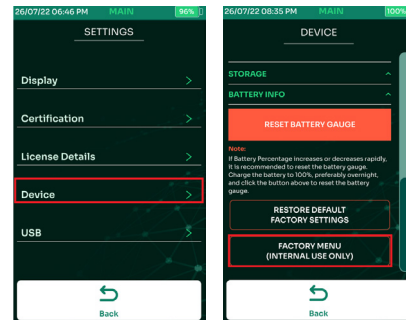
26/07/22 06:46 PM MAIN 96%

SETTINGS

Display >

Certification >

License Details >

Device >

USB >

Back

26/07/22 08:35 PM MAIN 100%

DEVICE

STORAGE

BATTERY INFO

RESET BATTERY GAUGE

Note:
If Battery Percentage increases or decreases rapidly, It is recommended to reset the battery gauge. Charge the battery to 100%, preferably overnight, and click the button above to reset the battery gauge.

RESTORE DEFAULT FACTORY SETTINGS

FACTORY MENU (INTERNAL USE ONLY)

Back